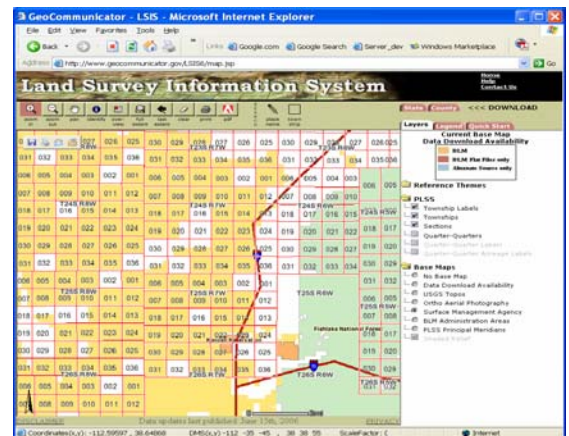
GeoCommunicator - LSIS - Microsoft Internet Explorer

File Edit View Favorites Tools Help

Back

Links Google.com Google Search Server_dev Windows Marketplace

Address http://www.geocommunicator.gov/LSIS/map.jsp

Go

Land Survey Information System

Home
Help
Contact Us

State County <<< DOWNLOAD

Layers Legend Quick Start

Current Base Map
Data Download Availability

BLM
BLM Plat Files only
Abstract Source only

Reference Themes

PLSS
Township Labels
Townships
Sections
Quarter-Quarters
Quarter-Quarter Labels
Quarter-Quarter Acreage Labels

Base Maps
No Base Map
Data Download Availability
USGS Topos
Ortho Aerial Photography
Surface Management Agency
BLM Administration Areas
PLSS Principal Meridians
Shaded Relief

| 027 | 026 | 025 | 030 | 029 | 028 | 027 | 026 | 025 | 030 | 029 | 028 | 027 | 026 | 025 |
|---|---|---|---|---|---|---|---|---|---|---|---|---|---|---|
| 031 | 032 | 033 | 034 | 035 | 036 | 031 | 032 | 033 | 034 | 035 | 036 | 031 | 032 | 033 | 034 | 035 | 036 |

T24S R6W
T24S R7W
T24S R5W
T25S R6W
T25S R7W
T25S R5W
T26S R6W
T26S R7W
T26S R5W
Fishlake National Forest

Data updates last published: June 15th, 2006

Coordinates(x,y): -112.59597, 38.64868 DMS(x,y) -112 -35 -45, 38 38 55 ScaleFactor: (

Internet